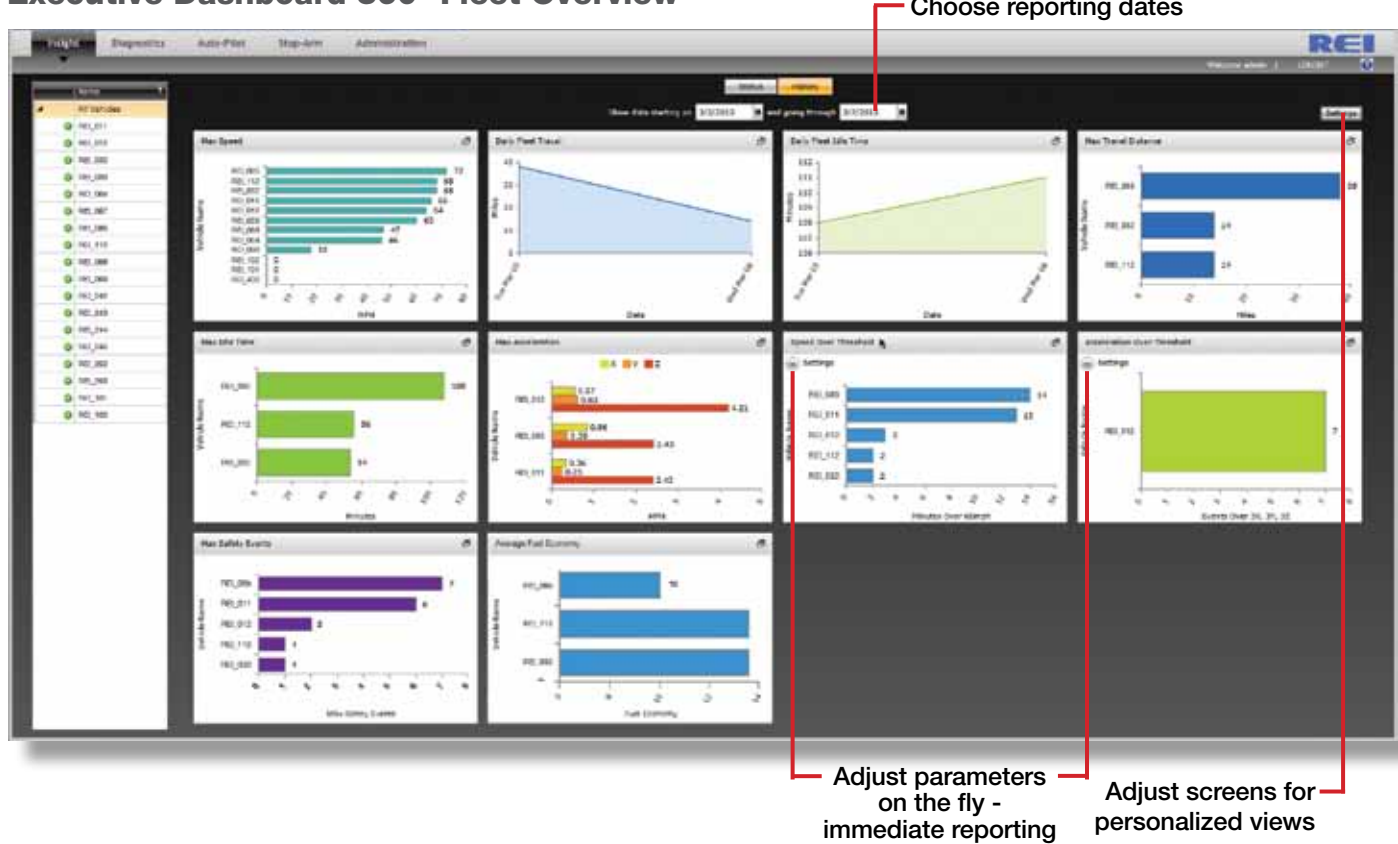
Executive Dashboard 360 - Fleet Overview

Choose reporting dates

Insight Diagnostics Auto-Pilot Stop-Arm Administration

REI

Welcome admin | LOGOUT

Name

All Vehicles

REI_011
REI_012
REI_050
REI_060
REI_064
REI_067
REI_086
REI_110
REI_088
REI_089
REI_240
REI_243
REI_244
REI_246
REI_262
REI_265
REI_101
REI_105

Status History

Show data starting on 3/3/2013 and going through 3/3/2013

Settings

Max Speed

Vehicle Name

REI_060
REI_112
REI_067
REI_064
REI_065
REI_025
REI_066
REI_064
REI_060
REI_102
REI_101
REI_403

72
69
68
66
64
63
47
46
33
0
0
0

MPH

Daily Fleet Travel

Miles

Date

Daily Fleet Idle Time

Minutes

Date

Max Travel Distance

Vehicle Name

REI_060
REI_062
REI_112

38
24
24

Miles

Max Idle Time

Vehicle Name

REI_060
REI_112
REI_060

108
56
54

Minutes

Max acceleration

X Y Z

Vehicle Name

REI_012
REI_060
REI_011

1.07
0.63
4.21
0.96
1.20
2.43
0.36
0.21
2.42

MPH

Speed Over Threshold

Settings

REI_060
REI_011
REI_012
REI_112
REI_032

14
13
3
2
2

Minutes Over MaxMph

Acceleration Over Threshold

Settings

Vehicle Name

REI_012

7

Events Over 3X, 3Y, 3Z

Max Safety Events

Vehicle Name

REI_06b
REI_011
REI_012
REI_112
REI_020

7
6
2
1
1

Max Safety Events

Average Fuel Economy

Vehicle Name

REI_06b
REI_112
REI_060

10

Fuel Economy

Adjust parameters on the fly - immediate reporting

Adjust screens for personalized views